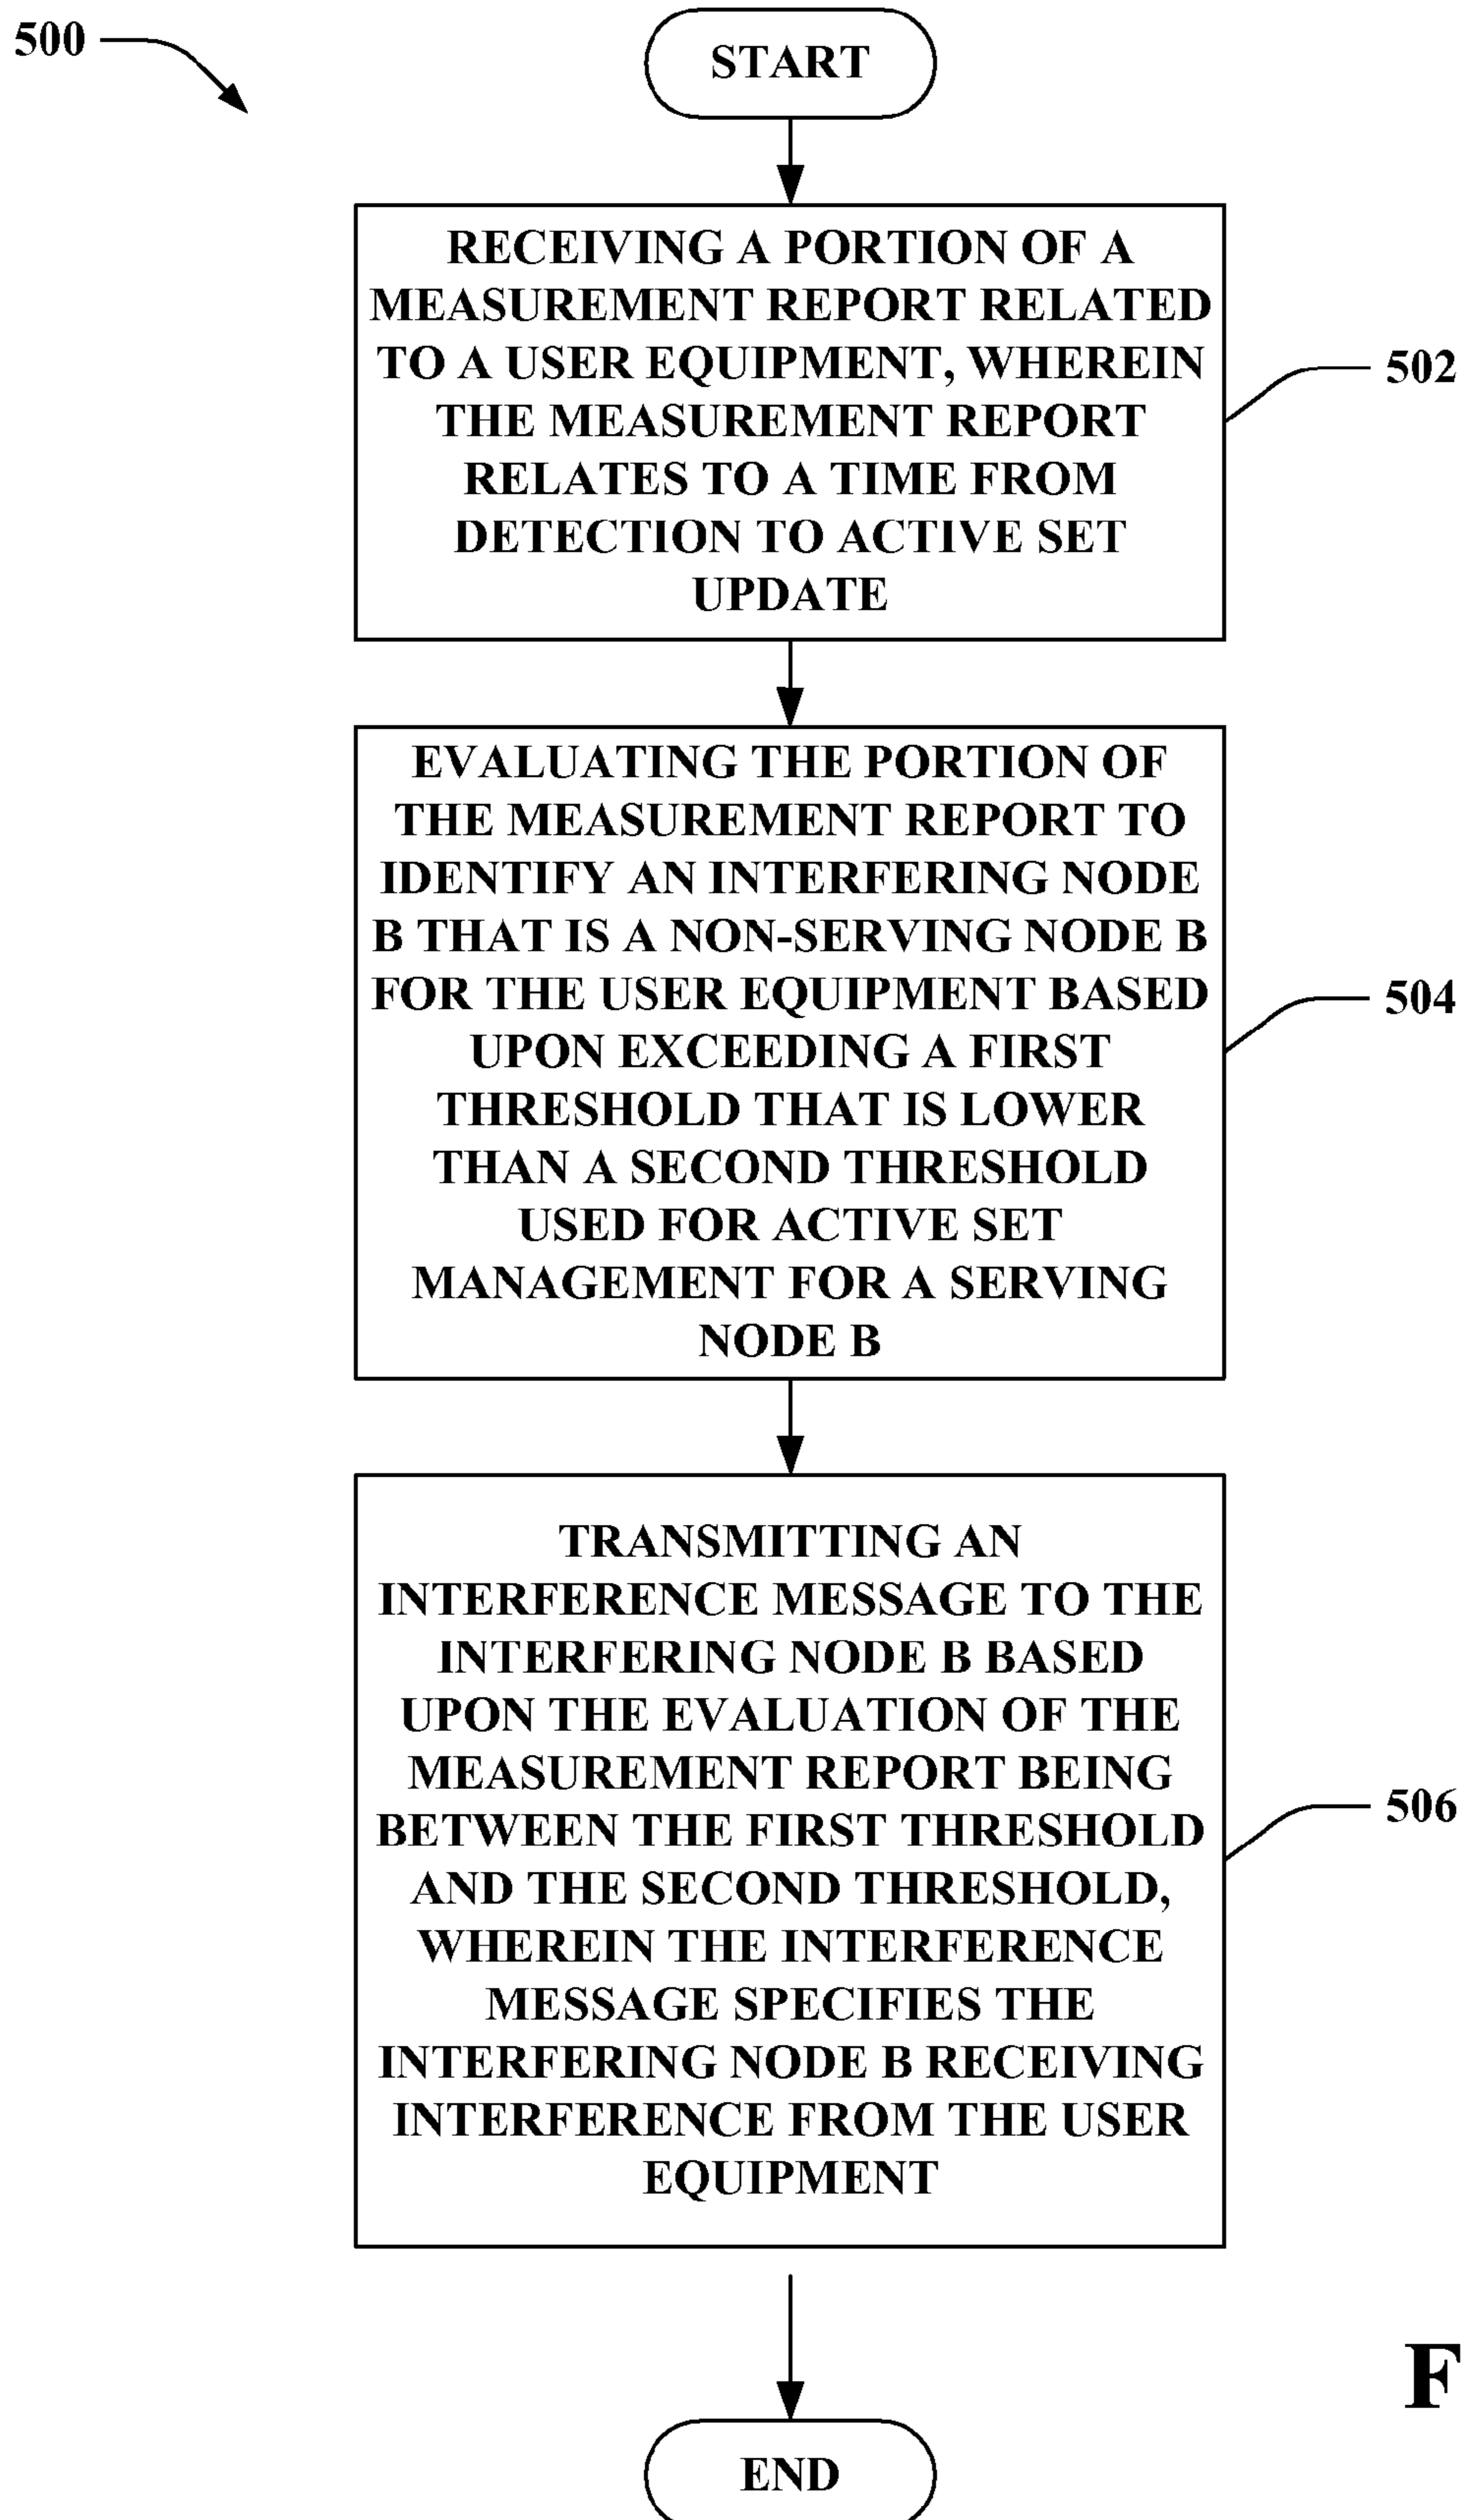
500

START

RECEIVING A PORTION OF A MEASUREMENT REPORT RELATED TO A USER EQUIPMENT, WHEREIN THE MEASUREMENT REPORT RELATES TO A TIME FROM DETECTION TO ACTIVE SET UPDATE

502

EVALUATING THE PORTION OF THE MEASUREMENT REPORT TO IDENTIFY AN INTERFERING NODE B THAT IS A NON-SERVING NODE B FOR THE USER EQUIPMENT BASED UPON EXCEEDING A FIRST THRESHOLD THAT IS LOWER THAN A SECOND THRESHOLD USED FOR ACTIVE SET MANAGEMENT FOR A SERVING NODE B

504

TRANSMITTING AN INTERFERENCE MESSAGE TO THE INTERFERING NODE B BASED UPON THE EVALUATION OF THE MEASUREMENT REPORT BEING BETWEEN THE FIRST THRESHOLD AND THE SECOND THRESHOLD, WHEREIN THE INTERFERENCE MESSAGE SPECIFIES THE INTERFERING NODE B RECEIVING INTERFERENCE FROM THE USER EQUIPMENT

506

F

END